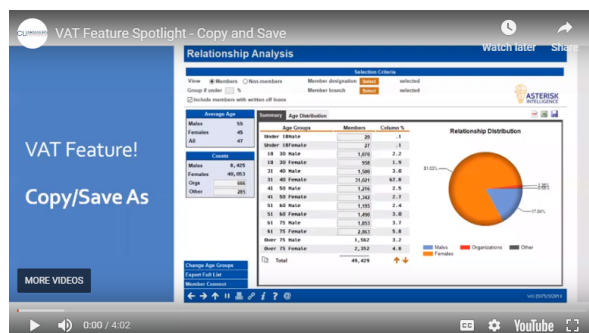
VAT Feature Spotlight - Copy and Save

Watch later Share

Relationship Analysis

Selection Criteria

View Members Non-members

Member designation Select selected

Group # under %

Member branch Select selected

Include members with written off loans

ASTERISK INTELLIGENCE

VAT Feature!

Copy/Save As

Average Age

| | |
|---|---|
| Males | 55 |
| Females | 45 |
| All | 47 |

Counts

| | |
|---|---|
| Males | 8,425 |
| Females | 40,053 |
| Orgs | 666 |
| Other | 285 |

Summary Age Distribution

| Age Groups | Members | Column % |
|---|---|---|
| Under 18 Male | 25 | .1 |
| Under 18 Female | 27 | .1 |
| 18 30 Male | 1,070 | 2.2 |
| 18 30 Female | 938 | 1.9 |
| 31 40 Male | 1,500 | 3.0 |
| 31 40 Female | 21,021 | 42.8 |
| 41 50 Male | 1,276 | 2.5 |
| 41 50 Female | 1,342 | 2.7 |
| 51 60 Male | 1,195 | 2.4 |
| 51 60 Female | 1,490 | 3.0 |
| 61 75 Male | 1,853 | 3.7 |
| 61 75 Female | 2,863 | 5.8 |
| Over 75 Male | 1,562 | 3.2 |
| Over 75 Female | 2,352 | 4.8 |
| Total | 49,429 | |

Relationship Distribution

81.03%

17.06%

Males Organizations Other Females

Change Age Groups

Export Full List

Member Connect

MORE VIDEOS

0:00 / 4:02

YouTube